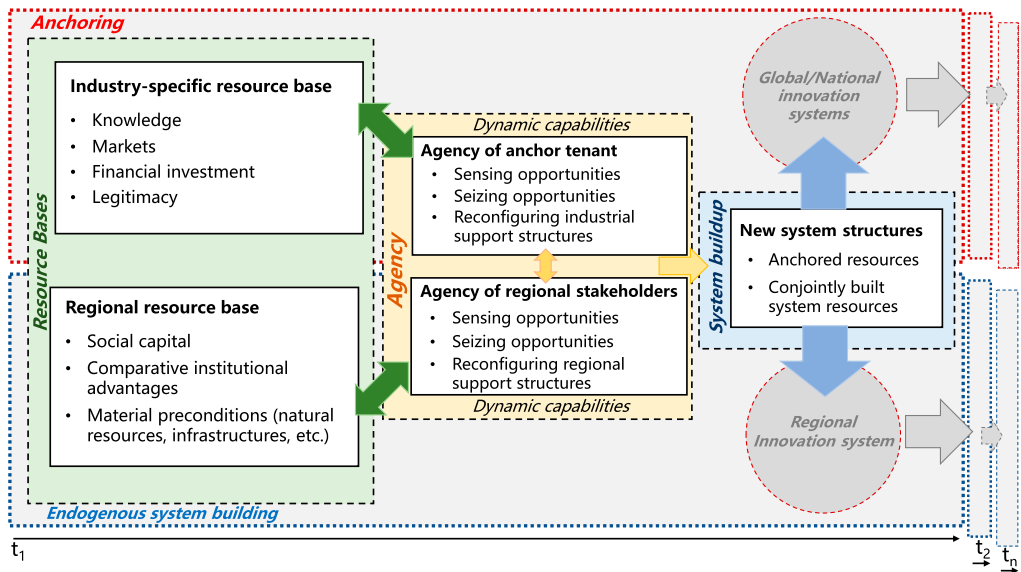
Anchoring

Resource Bases

Industry-specific resource base

- Knowledge
- Markets
- Financial investment
- Legitimacy

Regional resource base

- Social capital
- Comparative institutional advantages
- Material preconditions (natural resources, infrastructures, etc.)

Agency

Dynamic capabilities

Agency of anchor tenant

- Sensing opportunities
- Seizing opportunities
- Reconfiguring industrial support structures

Agency of regional stakeholders

- Sensing opportunities
- Seizing opportunities
- Reconfiguring regional support structures

Dynamic capabilities

System buildup

New system structures

- Anchored resources
- Conjointly built system resources

Global/National innovation systems

Regional Innovation system

Endogenous system building

$t_1$

$t_2$

$t_n$